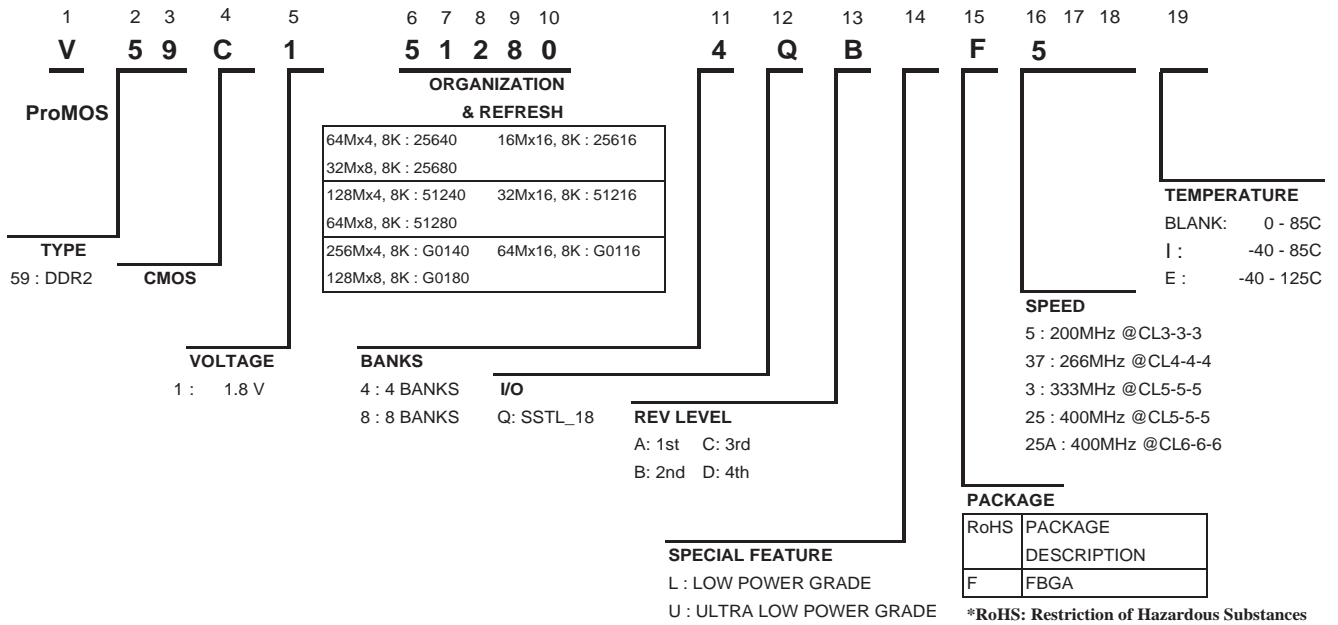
1 2 3 4 5 6 7 8 9 10 11 12 13 14 15 16 17 18 19

V 5 9 C 1 5 1 2 8 0 4 Q B F 5

ProMOS

ORGANIZATION & REFRESH

| | |
|---|---|
| 64Mx4, 8K : 25640 | 16Mx16, 8K : 25616 |
| 32Mx8, 8K : 25680 | |
| 128Mx4, 8K : 51240 | 32Mx16, 8K : 51216 |
| 64Mx8, 8K : 51280 | |
| 256Mx4, 8K : G0140 | 64Mx16, 8K : G0116 |
| 128Mx8, 8K : G0180 | |

TEMPERATURE
BLANK: 0 - 85C
I : -40 - 85C
E : -40 - 125C

TYPE
59 : DDR2

CMOS

SPEED
5 : 200MHz @CL3-3-3
37 : 266MHz @CL4-4-4
3 : 333MHz @CL5-5-5
25 : 400MHz @CL5-5-5
25A : 400MHz @CL6-6-6

VOLTAGE
1 : 1.8 V

BANKS
4 : 4 BANKS
8 : 8 BANKS

I/O
Q: SSTL_18

REV LEVEL
A: 1st C: 3rd
B: 2nd D: 4th

PACKAGE

| RoHS | PACKAGE DESCRIPTION |
|---|---|
| F | FBGA |

SPECIAL FEATURE
L : LOW POWER GRADE
U : ULTRA LOW POWER GRADE

*RoHS: Restriction of Hazardous Substances